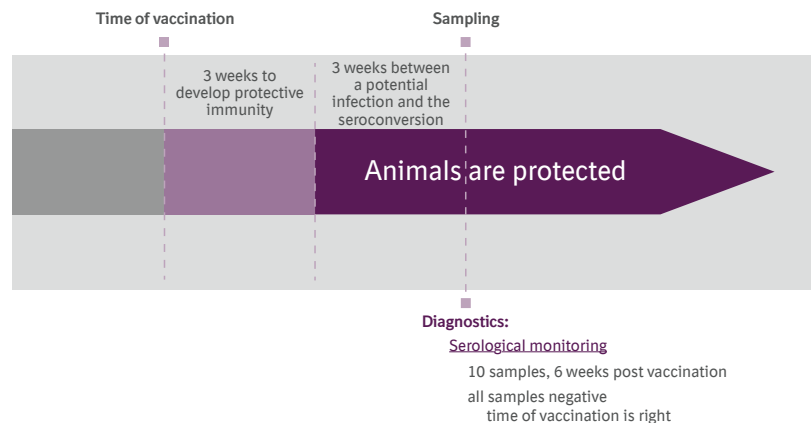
Time of vaccination

Sampling

3 weeks to develop protective immunity

3 weeks between a potential infection and the seroconversion

Animals are protected

Diagnostics:

Serological monitoring

10 samples, 6 weeks post vaccination

all samples negative
time of vaccination is right